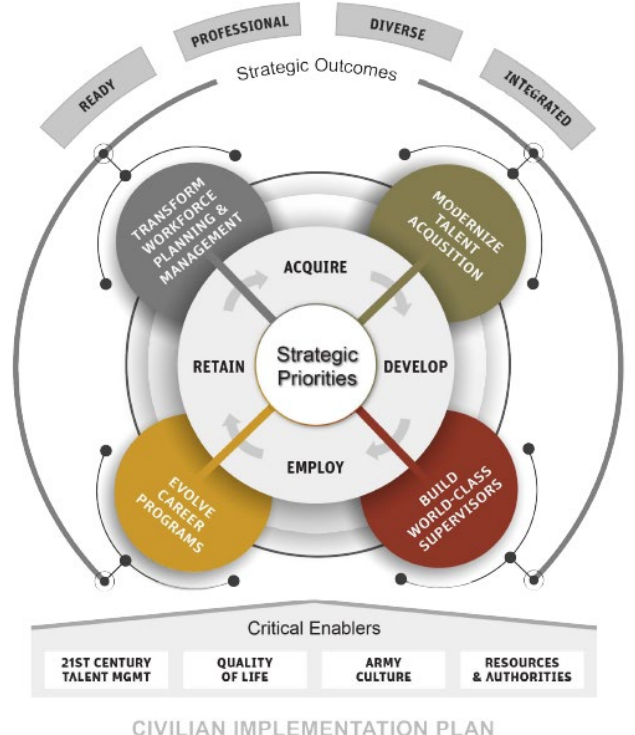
READY

PROFESSIONAL

DIVERSE

INTEGRATED

Strategic Outcomes

TRANSFORM WORKFORCE PLANNING & MANAGEMENT

MODERNIZE TALENT ACQUSITION

ACQUIRE

RETAIN

Strategic Priorities

DEVELOP

EMPLOY

EVOLVE CAREER PROGRAMS

BUILD WORLD-CLASS SUPERVISORS

Critical Enablers

| 21ST CENTURY TALENT MGMT | QUALITY OF LIFE | ARMY CULTURE | RESOURCES & AUTHORITIES |
|---|---|---|---|

CIVILIAN IMPLEMENTATION PLAN